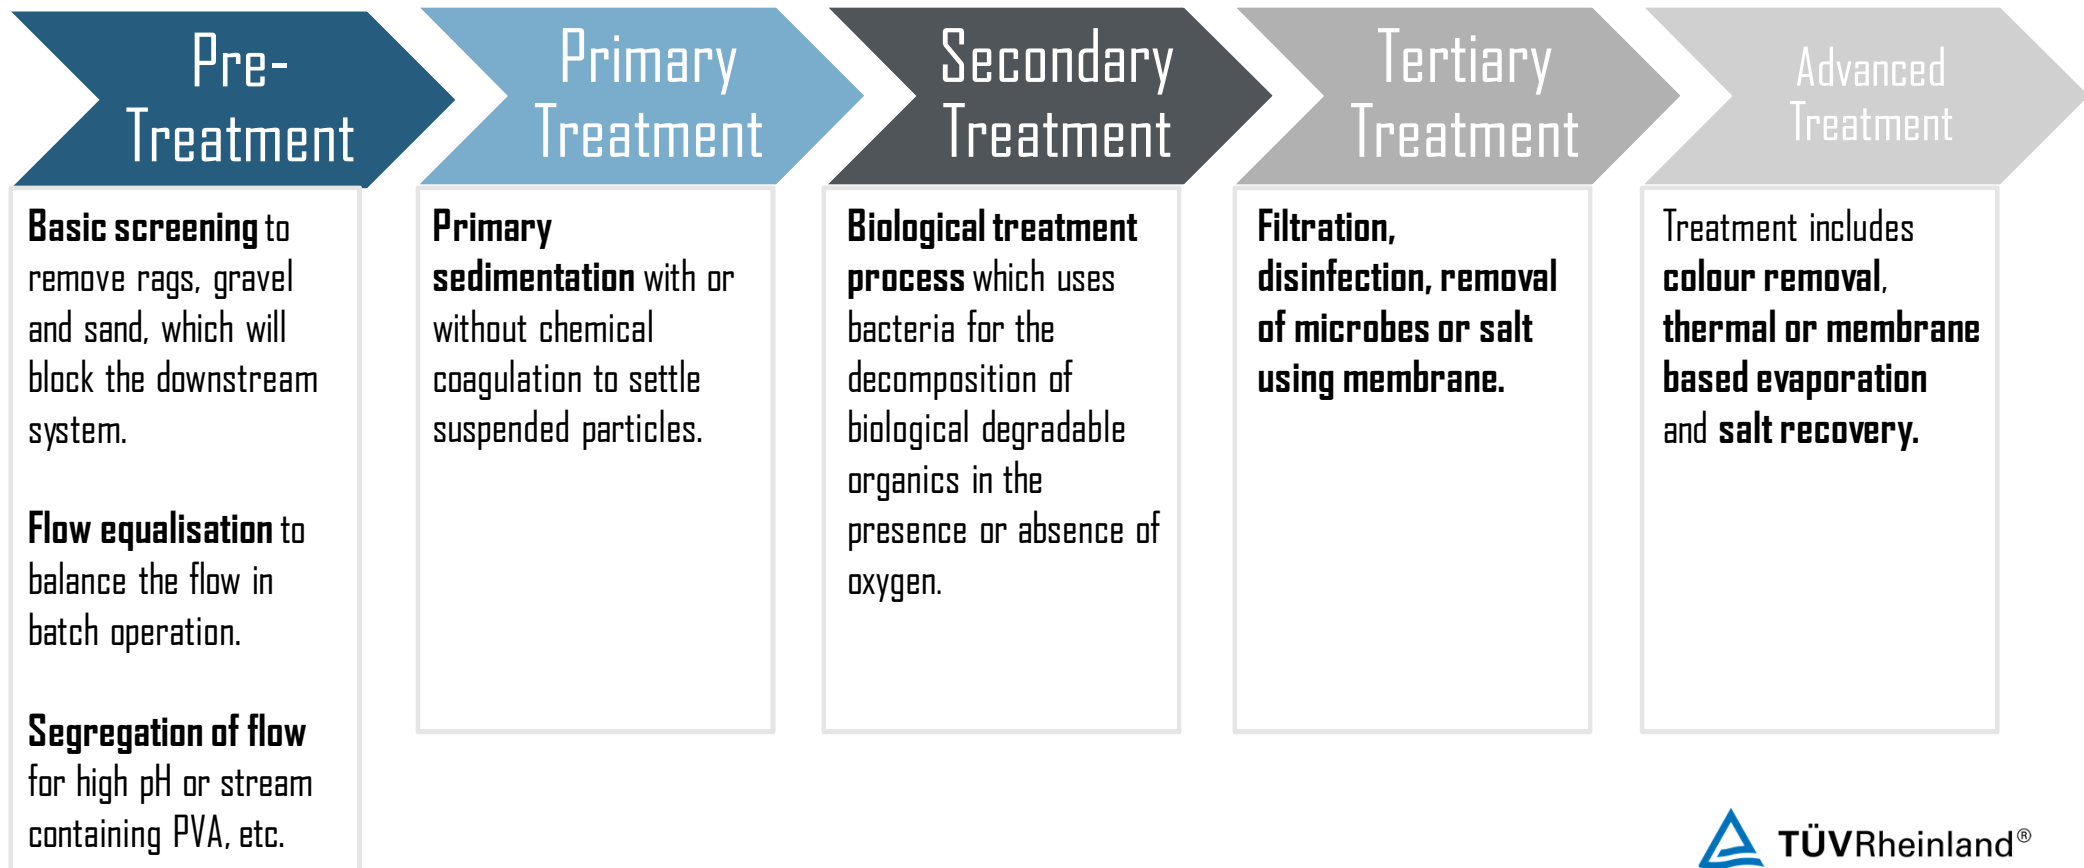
Pre-Treatment

Basic screening to remove rags, gravel and sand, which will block the downstream system.

Flow equalisation to balance the flow in batch operation.

Segregation of flow for high pH or stream containing PVA, etc.

Primary Treatment

Primary sedimentation with or without chemical coagulation to settle suspended particles.

Secondary Treatment

Biological treatment process which uses bacteria for the decomposition of biological degradable organics in the presence or absence of oxygen.

Tertiary Treatment

Filtration, disinfection, removal of microbes or salt using membrane.

Advanced Treatment

Treatment includes colour removal, thermal or membrane based evaporation and salt recovery.

TÜVRheinland®